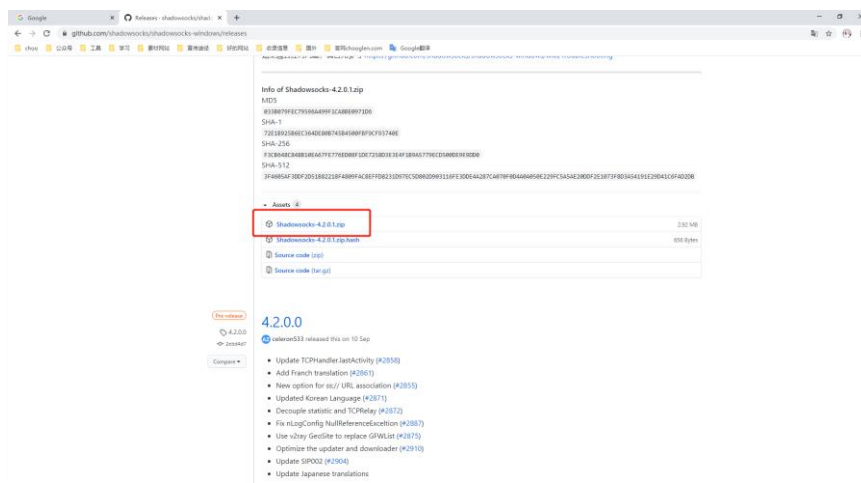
G Google | Releases · shadowsocks/shad | +

github.com/shadowsocks/shadowsocks-windows/releases

Info of Shadowsocks-4.2.0.1.zip

MD5

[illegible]

SHA-1

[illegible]

SHA-256

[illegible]

SHA-512

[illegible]

Assets 4

Shadowsocks-4.2.0.1.zip 2.92 MB

Shadowsocks-4.2.0.1.zip.hash 650 Bytes

Source code (zip)

Source code (tar.gz)

Pre-release

4.2.0.0

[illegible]

Compare

4.2.0.0

celeron533 released this on 10 Sep

- Update TCPHandler.lastActivity (#2858)
- Add Franch translation (#2861)
- New option for ss:// URL association (#2855)
- Updated Korean Language (#2871)
- Decouple statistic and TCPRelay (#2872)
- Fix nLogConfig NullReferenceExceltion (#2887)
- Use v2ray GeoSite to replace GFWList (#2875)
- Optimize the updater and downloader (#2910)
- Update SIP002 (#2904)
- Update Japanese translations